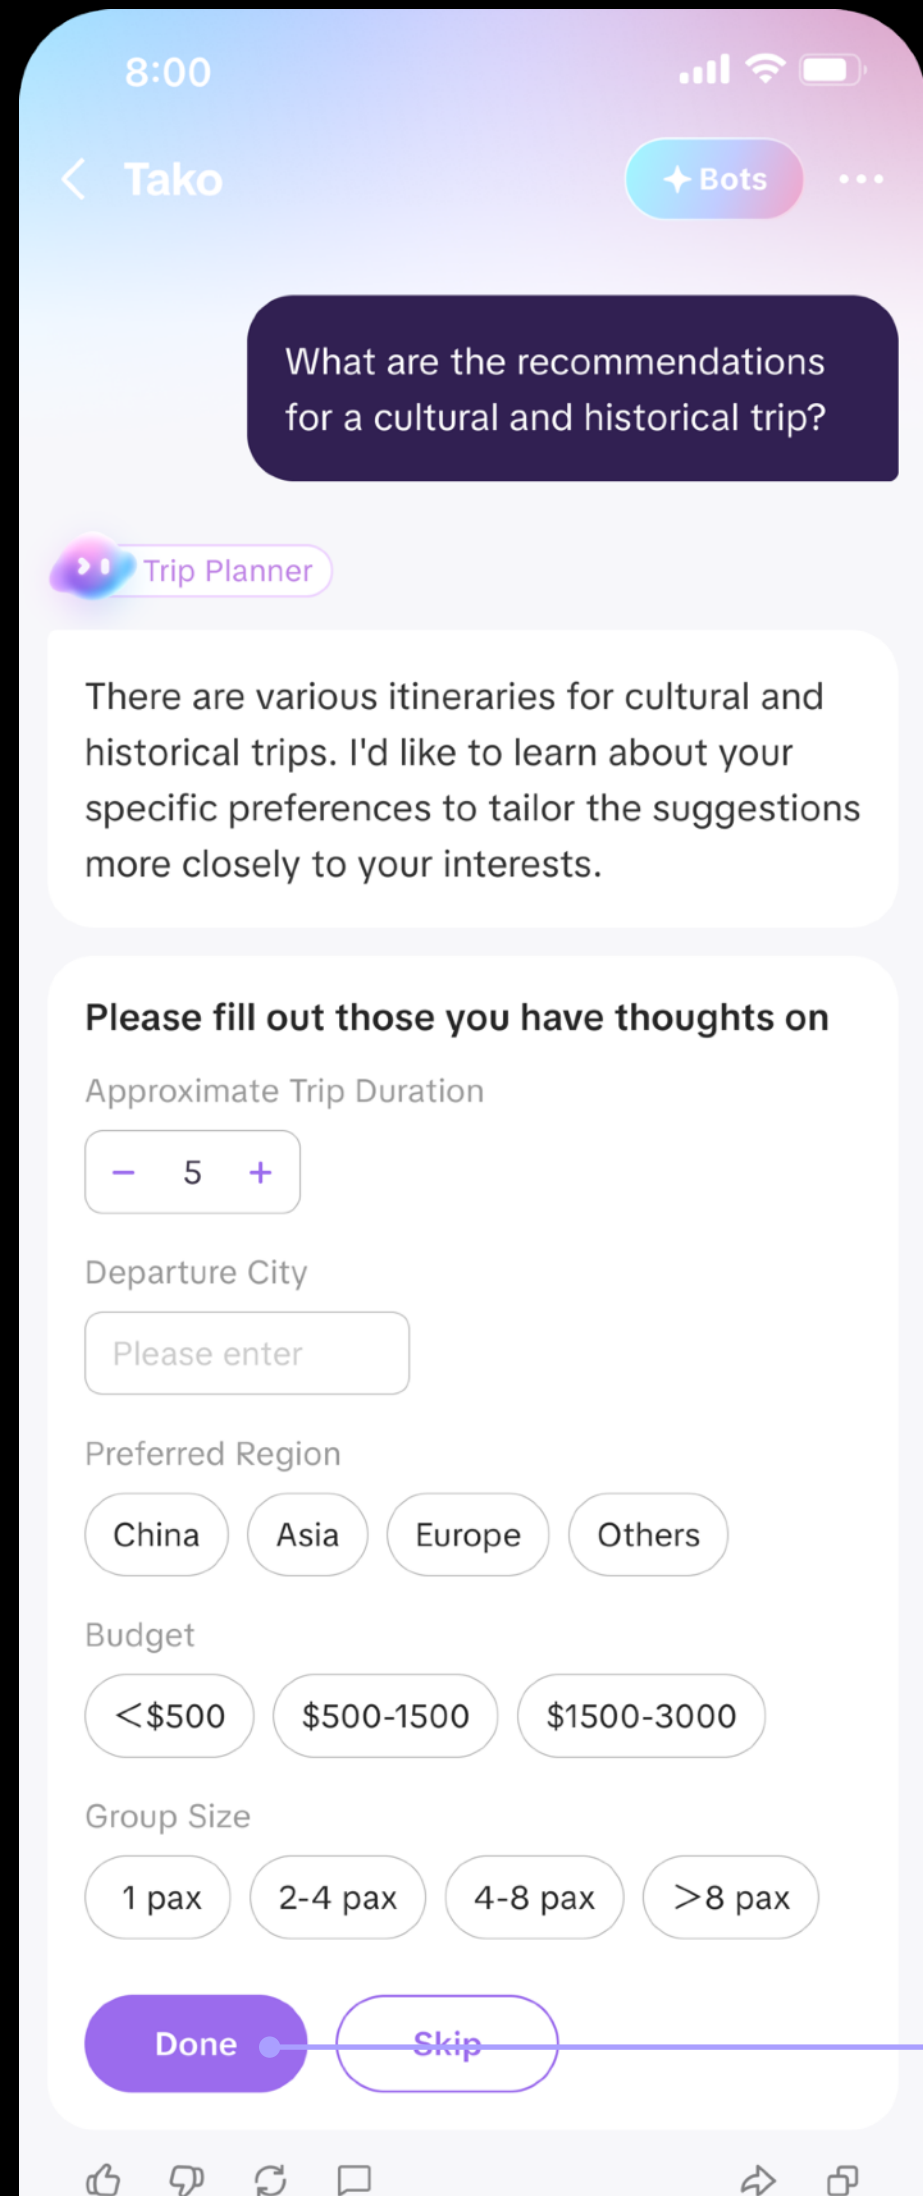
8:00

Tako

Bots

What are the recommendations for a cultural and historical trip?

Trip Planner

There are various itineraries for cultural and historical trips. I'd like to learn about your specific preferences to tailor the suggestions more closely to your interests.

Please fill out those you have thoughts on

Approximate Trip Duration

– 5 +

Departure City

Please enter

Preferred Region

China Asia Europe Others

Budget

<\$500 \$500-1500 \$1500-3000

Group Size

1 pax 2-4 pax 4-8 pax >8 pax

Done Skip